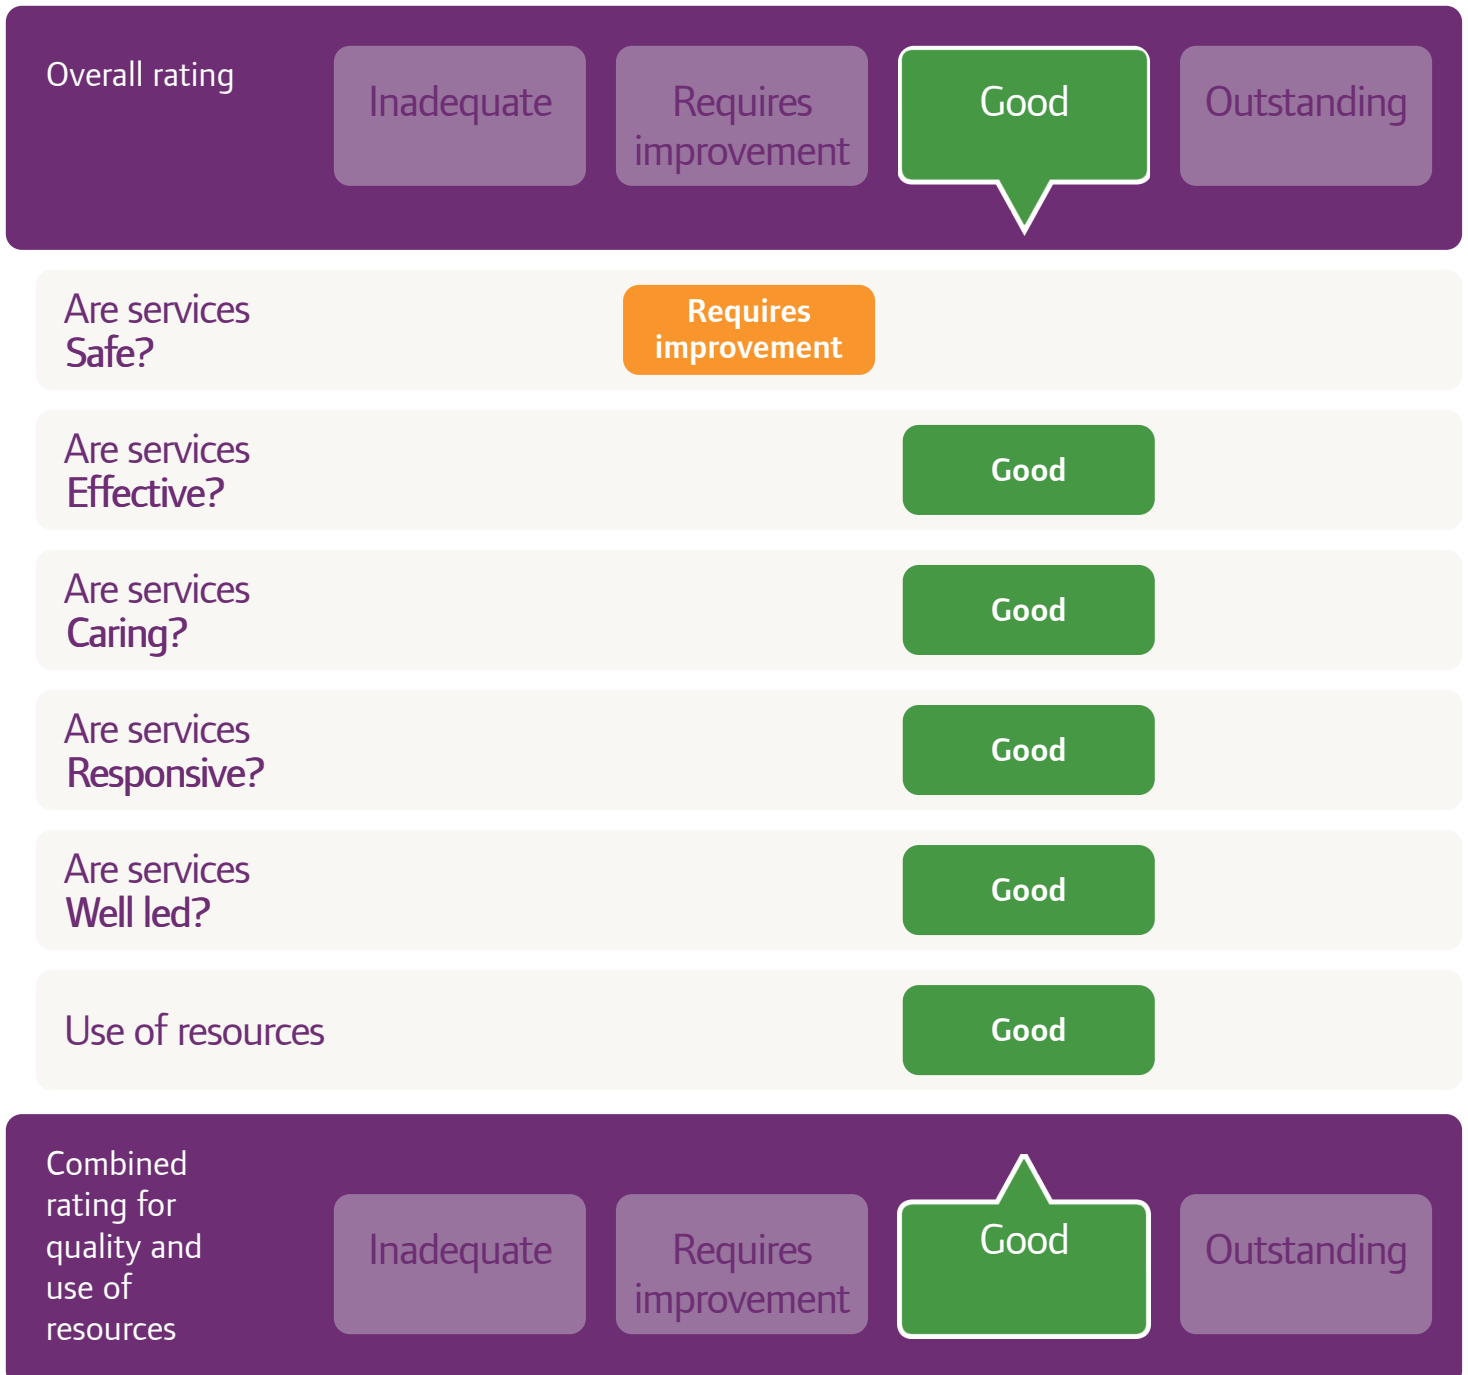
Overall rating

Inadequate

Requires improvement

Good

Outstanding

Are services Safe?

Requires improvement

Are services Effective?

Good

Are services Caring?

Good

Are services Responsive?

Good

Are services Well led?

Good

Use of resources

Good

Combined rating for quality and use of resources

Inadequate

Requires improvement

Good

Outstanding